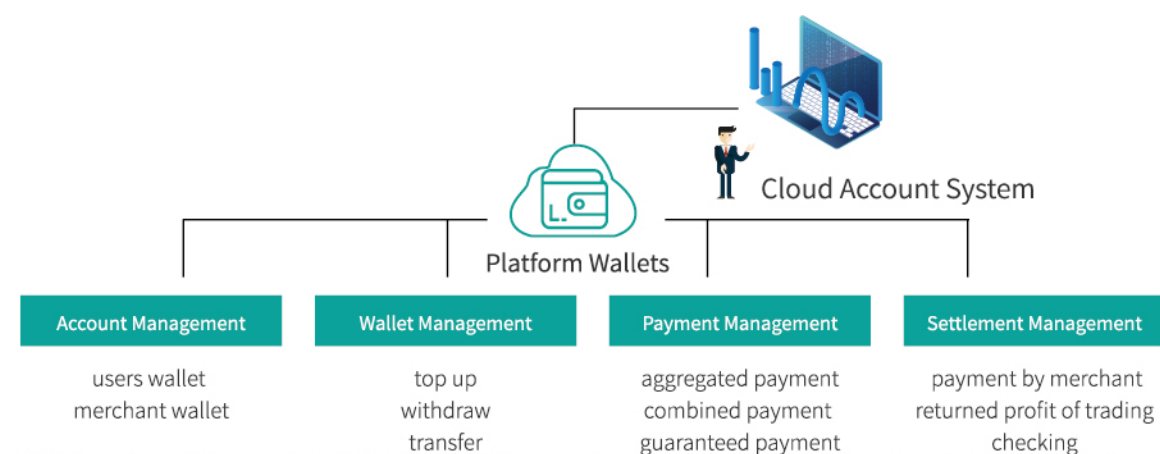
Cloud Account System

Platform Wallets

Account Management

users wallet
merchant wallet

Wallet Management

top up
withdraw
transfer

Payment Management

aggregated payment
combined payment
guaranteed payment

Settlement Management

payment by merchant
returned profit of trading
checking